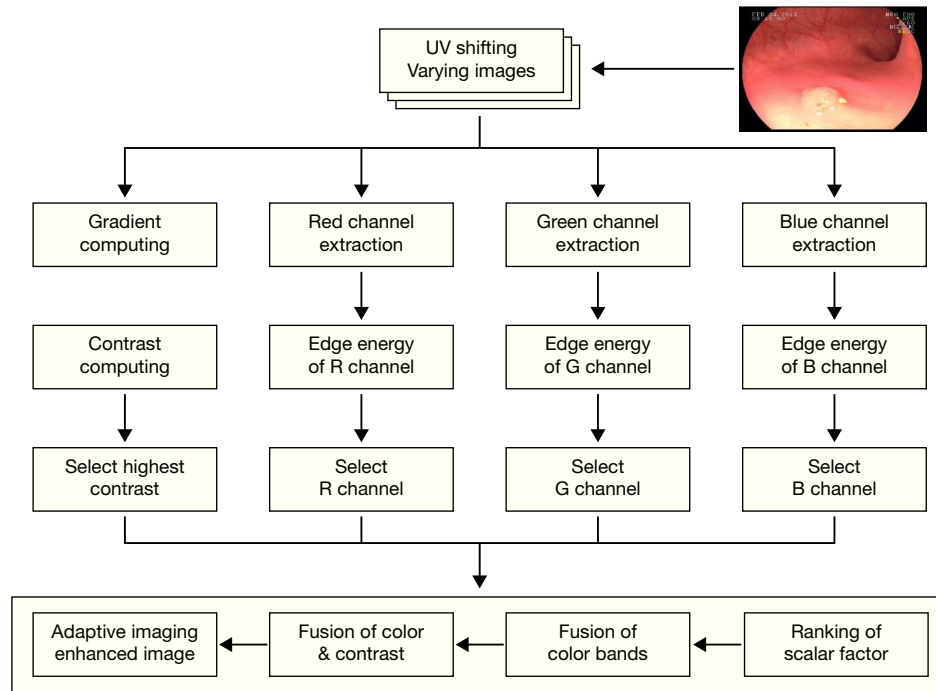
UV shifting
Varying images

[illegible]

Gradient computing

Red channel extraction

Green channel extraction

Blue channel extraction

Contrast computing

Edge energy of R channel

Edge energy of G channel

Edge energy of B channel

Select highest contrast

Select R channel

Select G channel

Select B channel

Adaptive imaging enhanced image

Fusion of color & contrast

Fusion of color bands

Ranking of scalar factor